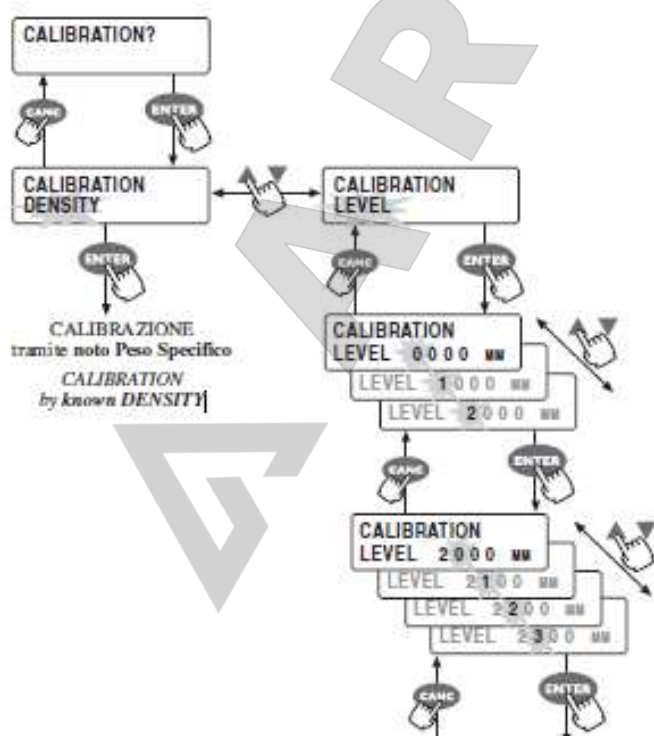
CALIBRATION?

CANC

ENTER

CALIBRATION DENSITY

CALIBRATION LEVEL

ENTER

CANC

ENTER

CALIBRAZIONE tramite noto Peso Specifico

CALIBRATION by known DENSITY

CALIBRATION LEVEL 0000 MM

LEVEL 1000 MM

LEVEL 2000 MM

CANC

ENTER

CALIBRATION LEVEL 2000 MM

LEVEL 2100 MM

LEVEL 2200 MM

LEVEL 2300 MM

CANC

ENTER